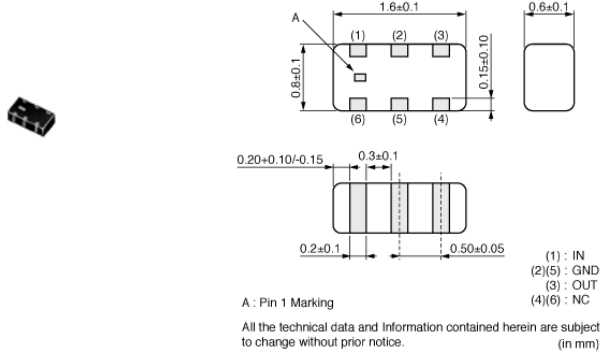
1.6±0.1

0.6±0.1

A

(1) (2) (3)

0.8±0.1

0.15±0.10

(6) (5) (4)

0.20+0.10/-0.15

0.3±0.1

0.2±0.1

0.50±0.05

(1) : IN
(2)(5) : GND
(3) : OUT
(4)(6) : NC

A : Pin 1 Marking

All the technical data and Information contained herein are subject to change without prior notice.

(in mm)